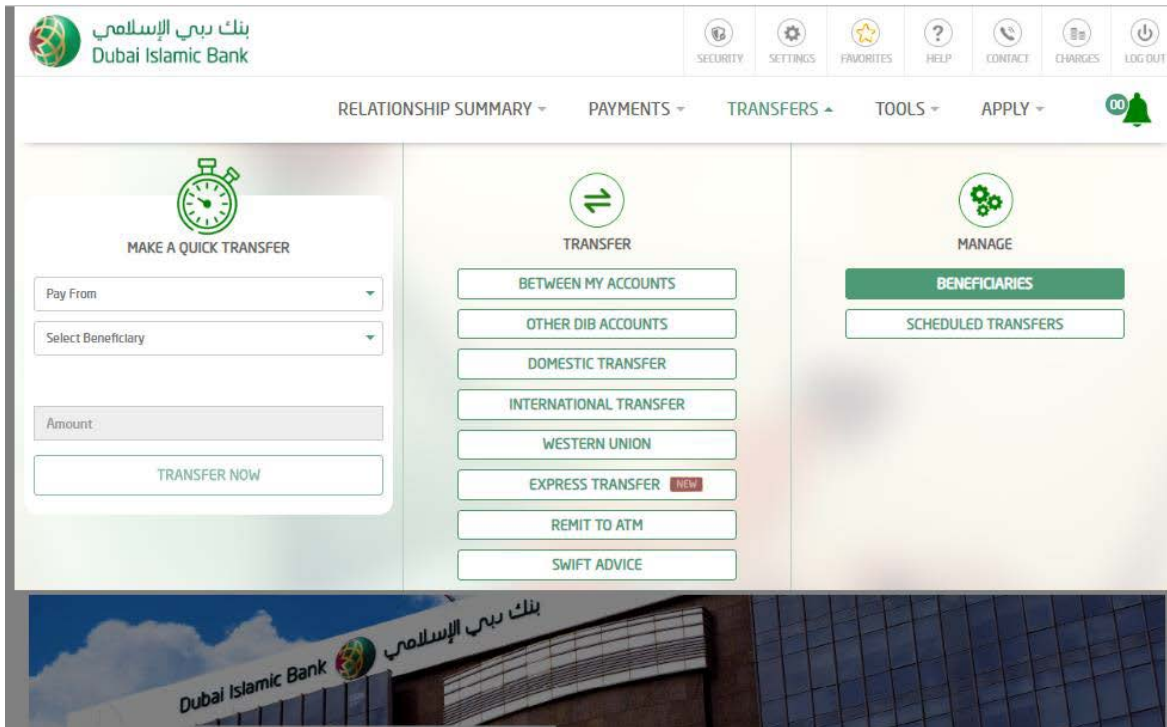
بنك دبي الإسلامي
Dubai Islamic Bank

SECURITY SETTINGS FAVORITES HELP CONTACT CHARGES LOG OUT

RELATIONSHIP SUMMARY PAYMENTS TRANSFERS TOOLS APPLY 00

MAKE A QUICK TRANSFER

Pay From

Select Beneficiary

Amount

TRANSFER NOW

TRANSFER

BETWEEN MY ACCOUNTS

OTHER DIB ACCOUNTS

DOMESTIC TRANSFER

INTERNATIONAL TRANSFER

WESTERN UNION

EXPRESS TRANSFER NEW

REMIT TO ATM

SWIFT ADVICE

MANAGE

BENEFICIARIES

SCHEDULED TRANSFERS

بنك دبي الإسلامي
Dubai Islamic Bank